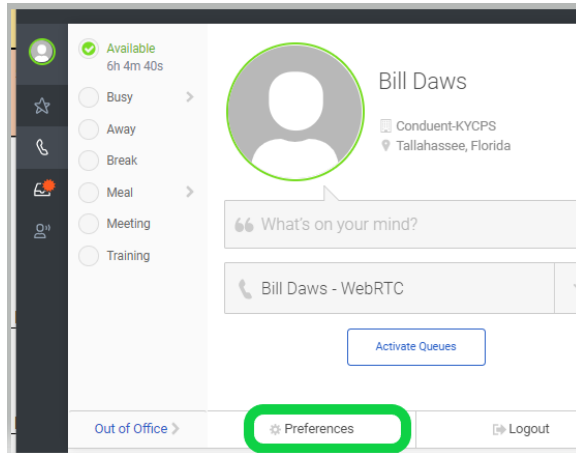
Available
6h 4m 40s

Busy

Away

Break

Meal

Meeting

Training

Bill Daws

Conduent-KYCPS

Tallahassee, Florida

What's on your mind?

Bill Daws - WebRTC

Activate Queues

Out of Office

Preferences

Logout